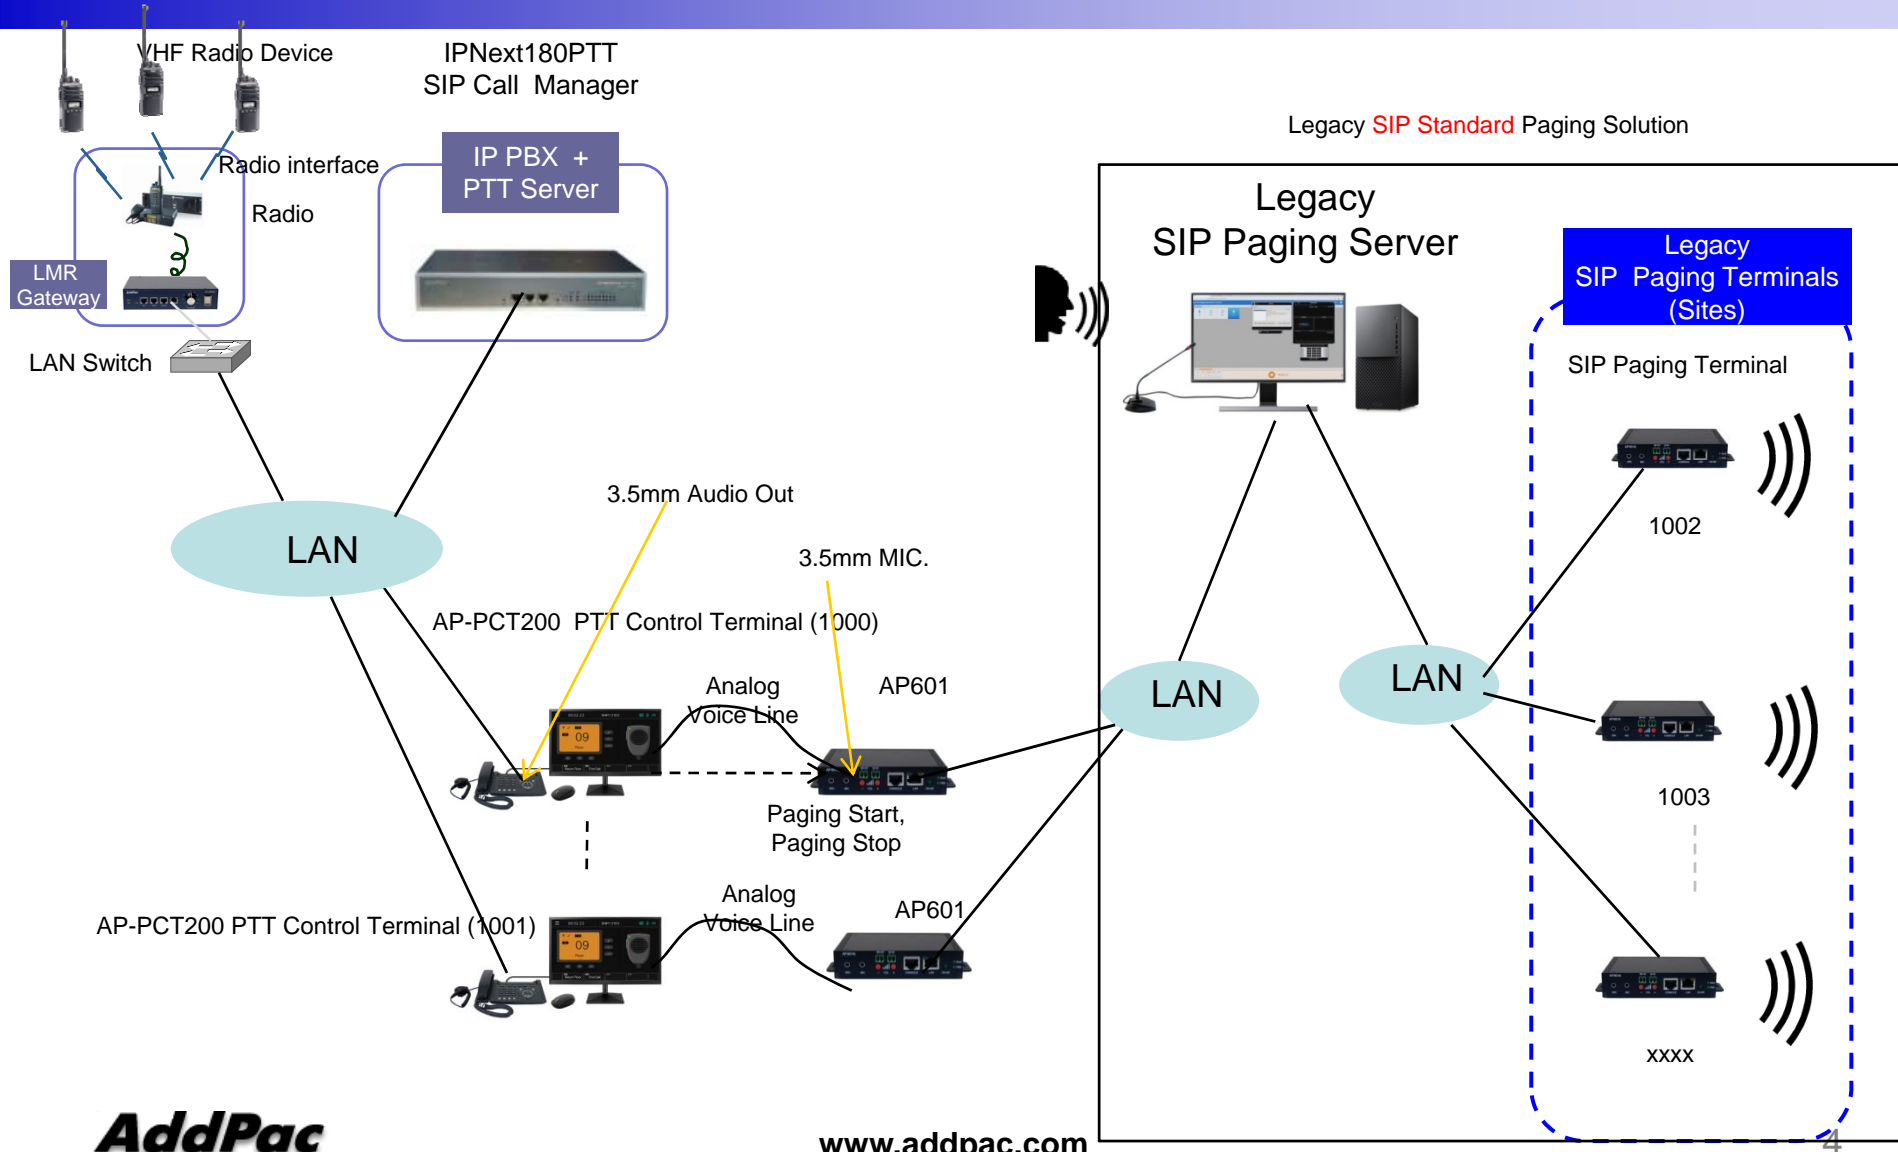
VHF Radio Device

IPNext180PTT
SIP Call Manager

Legacy SIP Standard Paging Solution

Radio interface

IP PBX +
PTT Server

Radio

LMR
Gateway

LAN Switch

Legacy
SIP Paging Server

Legacy
SIP Paging Terminals
(Sites)

SIP Paging Terminal

1002

3.5mm Audio Out

3.5mm MIC.

LAN

AP-PCT200 PTT Control Terminal (1000)

Analog
Voice Line

AP601

LAN

LAN

1003

Paging Start,
Paging Stop

Analog
Voice Line

AP601

AP-PCT200 PTT Control Terminal (1001)

xxxx

AddPac

www.addpac.com

4